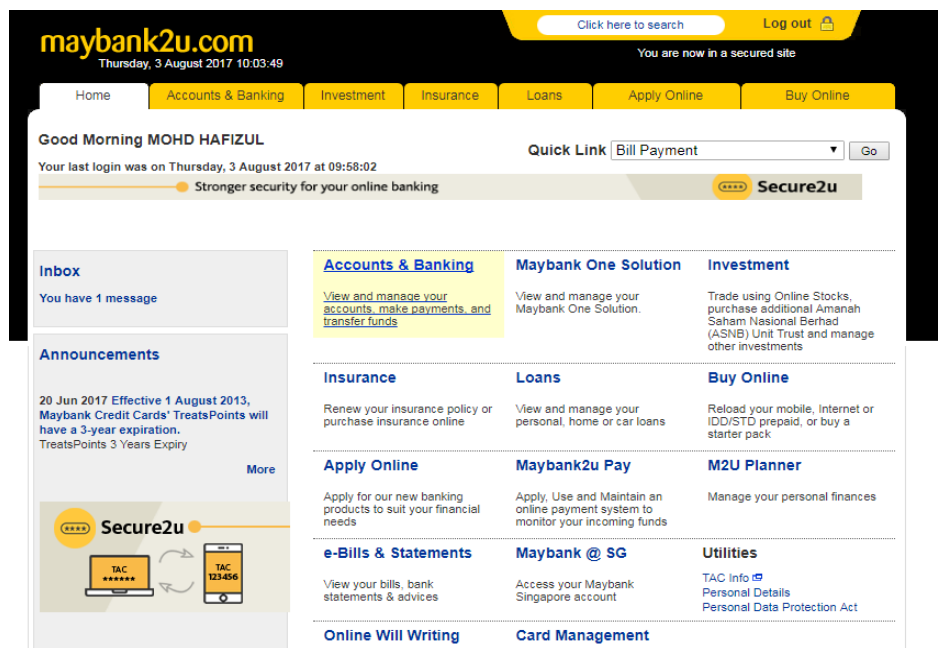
maybank2u.com
Thursday, 3 August 2017 10:03:49

Click here to search

Log out

You are now in a secured site

Home | Accounts & Banking | Investment | Insurance | Loans | Apply Online | Buy Online

Good Morning MOHD HAFIZUL

Your last login was on Thursday, 3 August 2017 at 09:58:02

Quick Link Bill Payment Go

Stronger security for your online banking

Secure2u

Inbox

You have 1 message

Announcements

20 Jun 2017 Effective 1 August 2013, Maybank Credit Cards' TreatsPoints will have a 3-year expiration.
TreatsPoints 3 Years Expiry

More

Secure2u

TAC ******

TAC 123456

Accounts & Banking

View and manage your accounts, make payments, and transfer funds

Maybank One Solution

View and manage your Maybank One Solution.

Investment

Trade using Online Stocks, purchase additional Amanah Saham Nasional Berhad (ASNB) Unit Trust and manage other investments

Insurance

Renew your insurance policy or purchase insurance online

Loans

View and manage your personal, home or car loans

Buy Online

Reload your mobile, Internet or IDD/STD prepaid, or buy a starter pack

Apply Online

Apply for our new banking products to suit your financial needs

Maybank2u Pay

Apply, Use and Maintain an online payment system to monitor your incoming funds

M2U Planner

Manage your personal finances

e-Bills & Statements

View your bills, bank statements & advices

Maybank @ SG

Access your Maybank Singapore account

Utilities

TAC Info
Personal Details
Personal Data Protection Act

Online Will Writing

Card Management